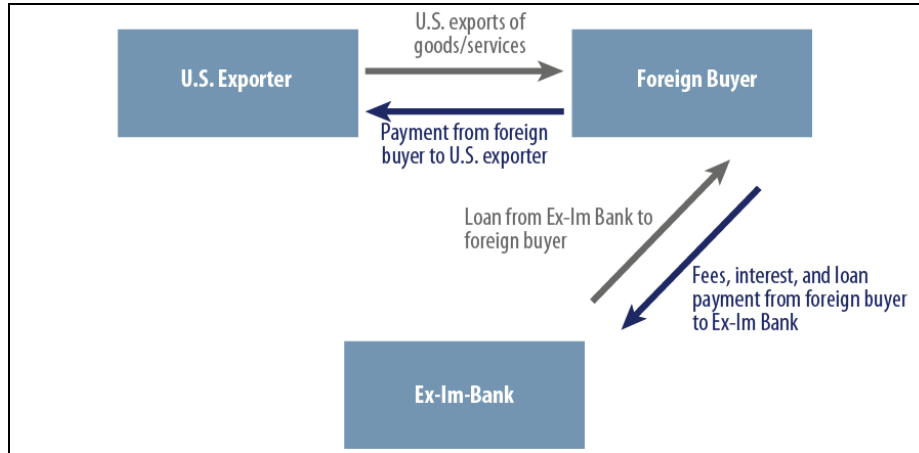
U.S. Exporter

U.S. exports of goods/services

Foreign Buyer

Payment from foreign buyer to U.S. exporter

Loan from Ex-Im Bank to foreign buyer

Fees, interest, and loan payment from foreign buyer to Ex-Im Bank

Ex-Im-Bank